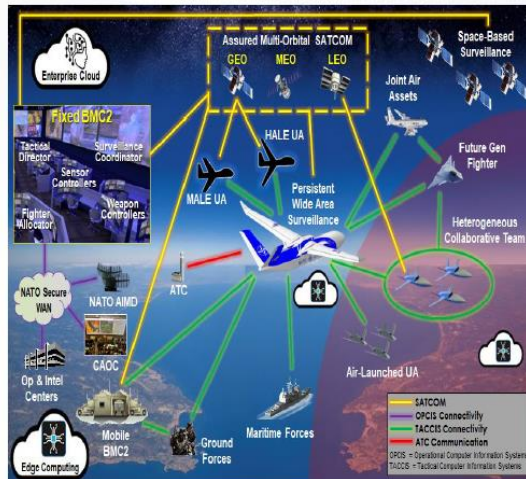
Enterprise Cloud

Assured Multi-Orbital SATCOM
GEO
MEO
LEO

Space-Based Surveillance

Joint Air Assets

Fixed BMC2
Tactical Director
Surveillance Coordinator
Sensor Controllers
Fighter Allocator
Weapon Controllers

HALE UA
MALE UA

Persistent Wide Area Surveillance

Future Gen Fighter

Heterogeneous Collaborative Team

ATC

NATO Secure WAN
NATO AIMD
CAOC
Op & Intel Centers

Air-Launched UA

Mobile BMC2
Ground Forces
Maritime Forces

Edge Computing

SATCOM
OPCIS Connectivity
TACCIS Connectivity
ATC Communication
OPCIS = Operational Computer Information Systems
TACCIS = Tactical Computer Information Systems